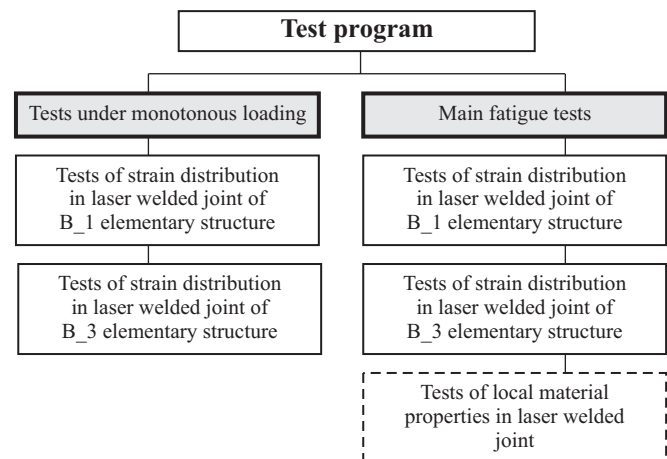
Test program

Tests under monotonous loading

Tests of strain distribution in laser welded joint of B_1 elementary structure

Tests of strain distribution in laser welded joint of B_3 elementary structure

Main fatigue tests

Tests of strain distribution in laser welded joint of B_1 elementary structure

Tests of strain distribution in laser welded joint of B_3 elementary structure

Tests of local material properties in laser welded joint